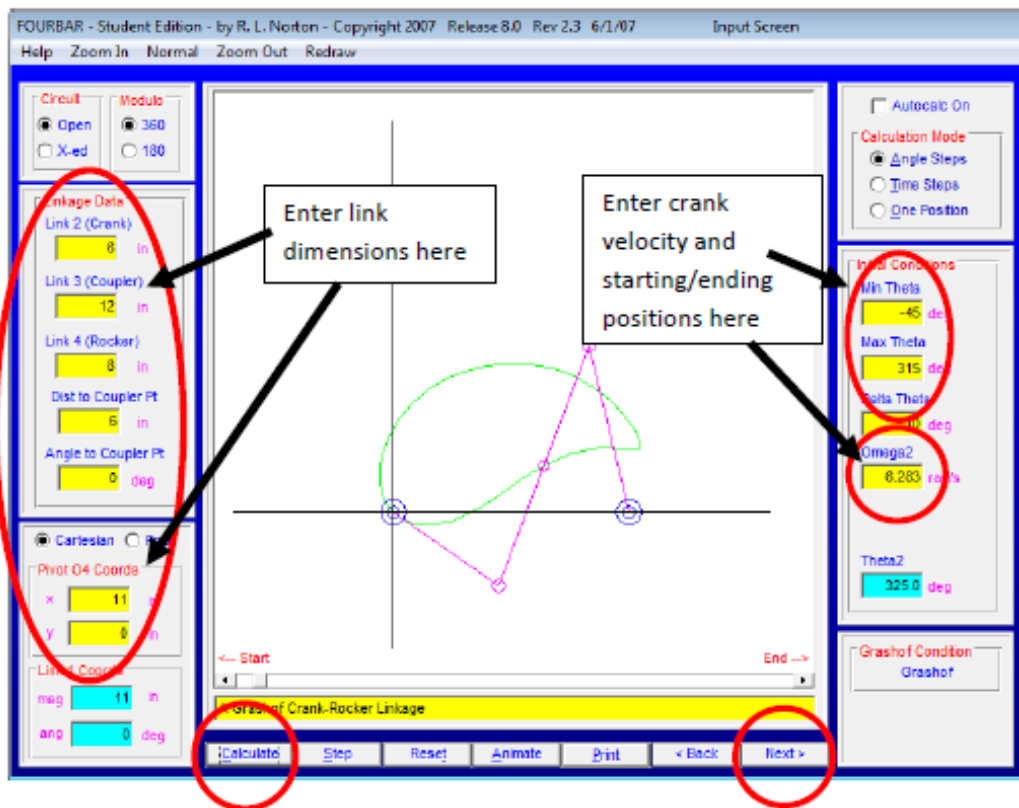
FOURBAR - Student Edition - by R. L. Norton - Copyright 2007 Release 8.0 Rev 2.3 6/1/07 Input Screen

Help Zoom In Normal Zoom Out Redraw

Circuit
Open
X-ed

Modulo
360
180

Linkage Data

Link 2 (Crank)
6 in

Link 3 (Coupler)
12 in

Link 4 (Rocker)
8 in

Dist to Coupler Pt
6 in

Angle to Coupler Pt
0 deg

Cartesian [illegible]

Pivot O4 Coords
x 11 in
y 0 in

Link 1 Coords
mag 11 in
ang 0 deg

Enter link dimensions here

Enter crank velocity and starting/ending positions here

<-- Start

End -->

Grashof Crank-Rocker Linkage

Calculate Step Reset Animate Print < Back Next >

Autocalc On

Calculation Mode
Angle Steps
Time Steps
One Position

Initial Conditions

Min Theta
-45 deg

Max Theta
315 deg

Delta Theta
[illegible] deg

Omega2
6.283 rad/s

Theta2
325.0 deg

Grashof Condition
Grashof